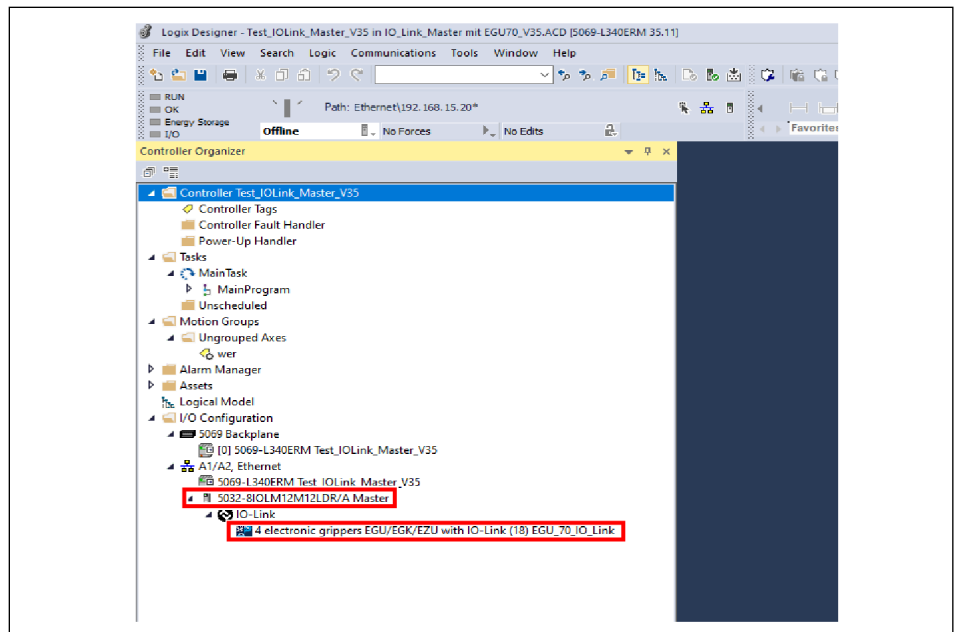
Logix Designer - Test_IOLink_Master_V35 in IO_Link_Master mit EGU70_V35.ACD [5069-L340ERM 35.11]

File Edit View Search Logic Communications Tools Window Help

RUN
OK
Energy Storage
I/O

Path: Ethernet\192.168.15.20*

Offline
No Forces
No Edits

Favorites

Controller Organizer

Controller Test_IOLink_Master_V35
Controller Tags
Controller Fault Handler
Power-Up Handler
Tasks
MainTask
MainProgram
Unscheduled
Motion Groups
Ungrouped Axes
wer
Alarm Manager
Assets
Logical Model
I/O Configuration
5069 Backplane
[0] 5069-L340ERM Test_IOLink_Master_V35
A1/A2, Ethernet
5069-L340ERM Test_IOLink_Master_V35
5032-8IOLM12M12LDR/A Master
IO-Link
4 electronic grippers EGU/EGK/EZU with IO-Link (18) EGU_70_IO_Link